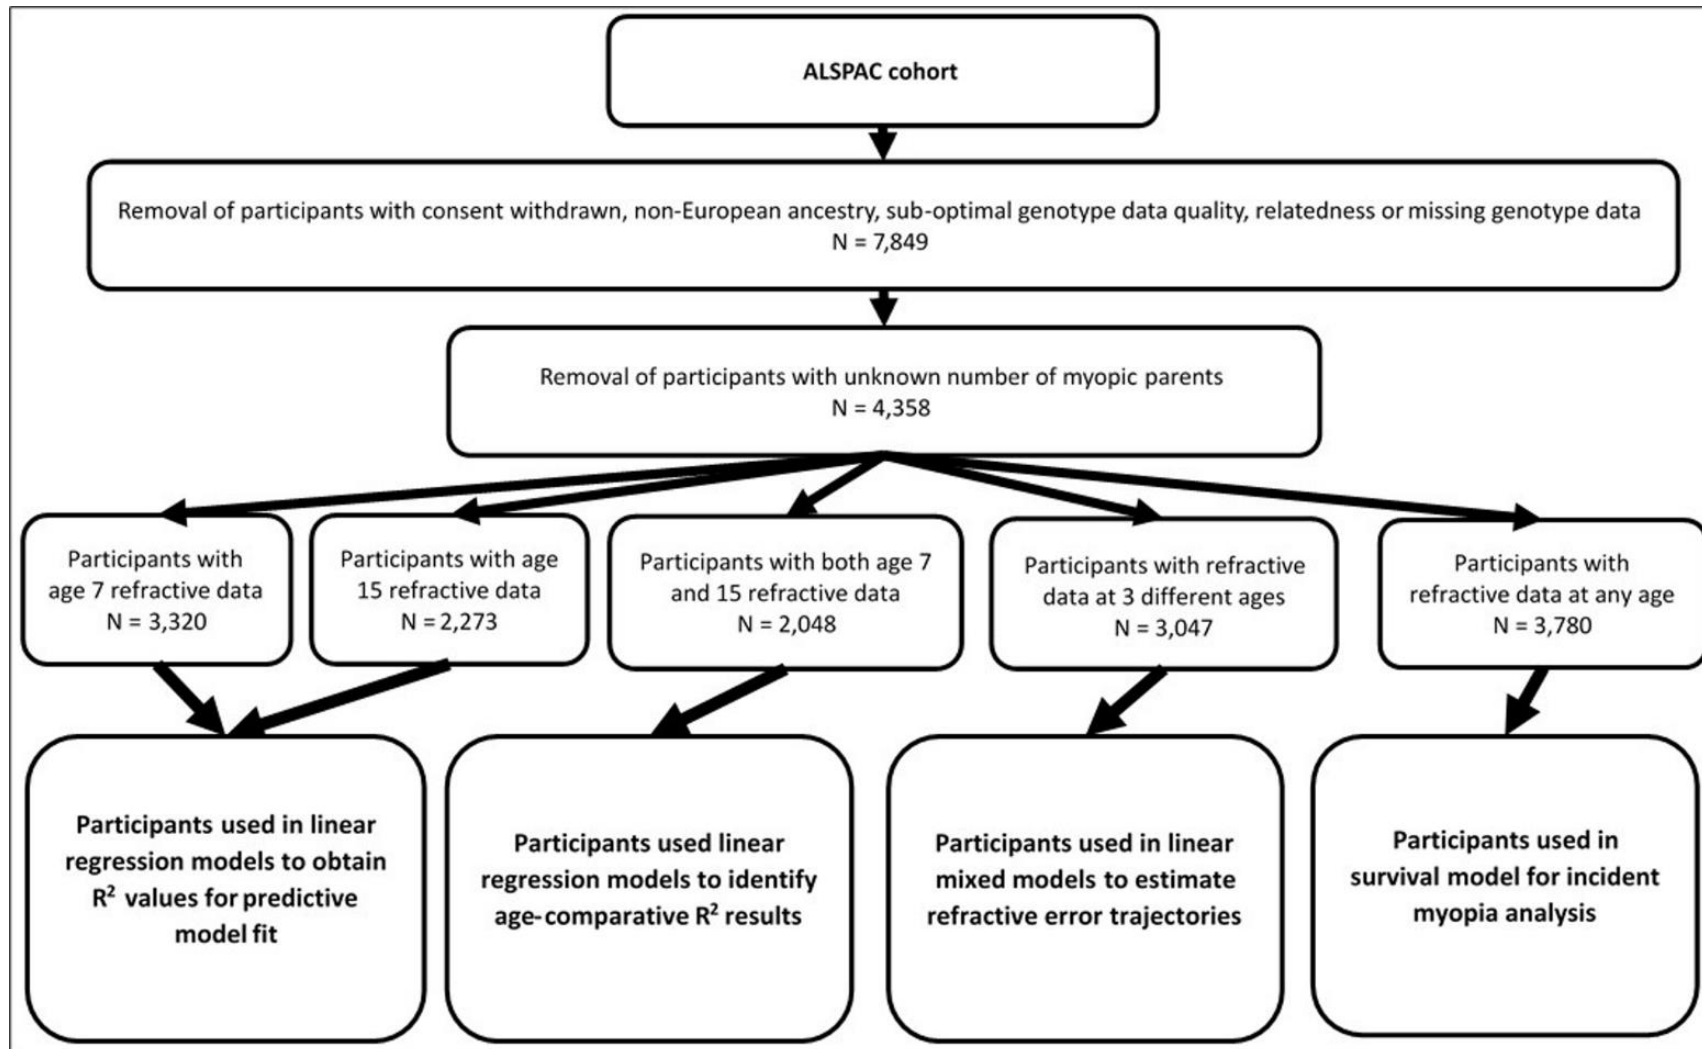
ALSPAC cohort

Removal of participants with consent withdrawn, non-European ancestry, sub-optimal genotype data quality, relatedness or missing genotype data
N = 7,849

Removal of participants with unknown number of myopic parents
N = 4,358

Participants with age 7 refractive data
N = 3,320

Participants with age 15 refractive data
N = 2,273

Participants with both age 7 and 15 refractive data
N = 2,048

Participants with refractive data at 3 different ages
N = 3,047

Participants with refractive data at any age
N = 3,780

Participants used in linear regression models to obtain $R^2$ values for predictive model fit

Participants used linear regression models to identify age-comparative $R^2$ results

Participants used in linear mixed models to estimate refractive error trajectories

Participants used in survival model for incident myopia analysis